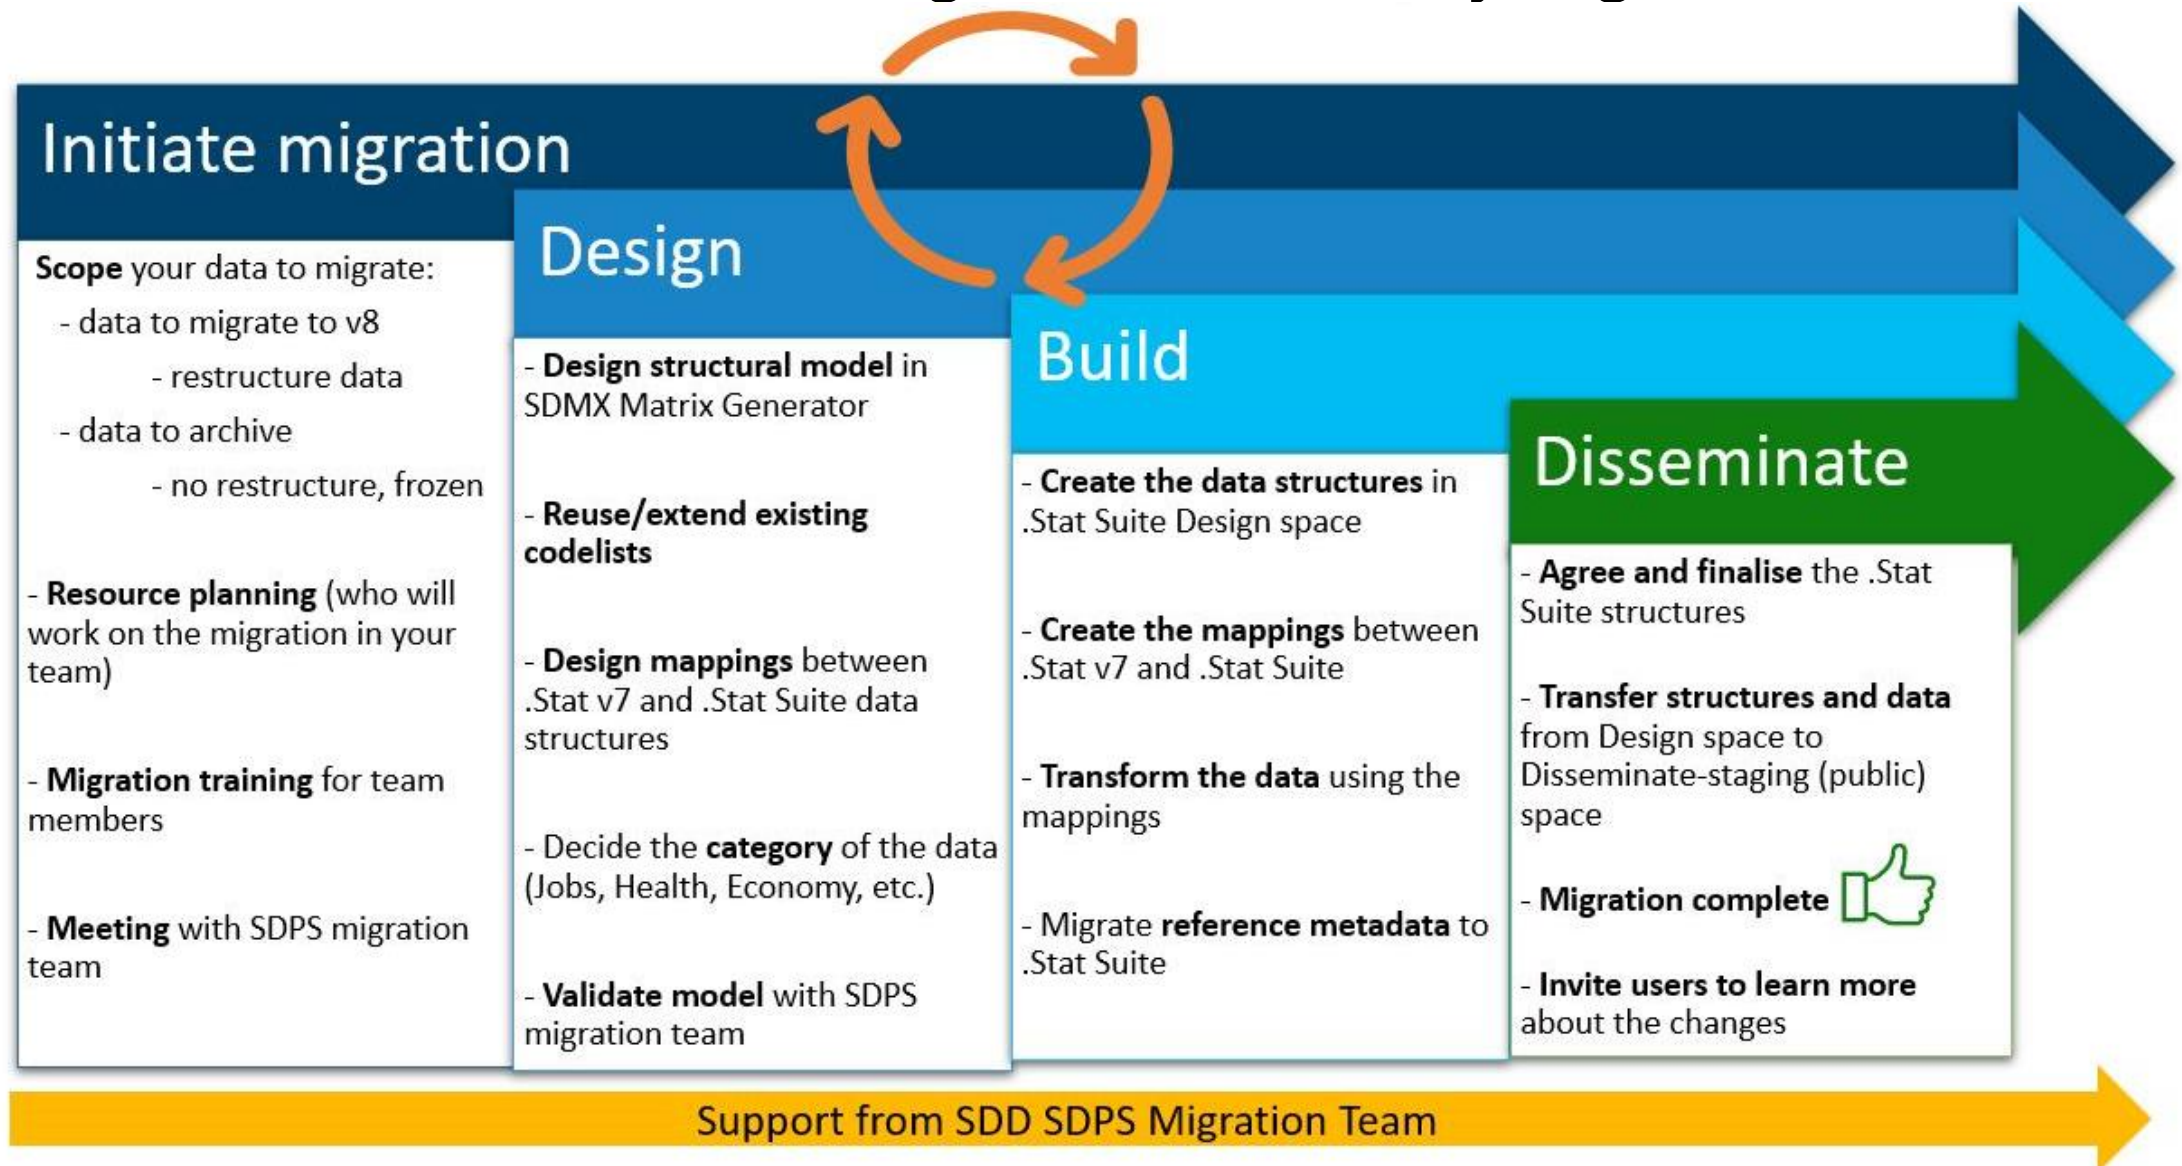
Initiate migration

Scope your data to migrate:
- data to migrate to v8
- restructure data
- data to archive
- no restructure, frozen

- Resource planning (who will work on the migration in your team)

- Migration training for team members

- Meeting with SDPS migration team

Design

- Design structural model in SDMX Matrix Generator

- Reuse/extend existing codelists

- Design mappings between .Stat v7 and .Stat Suite data structures

- Decide the category of the data (Jobs, Health, Economy, etc.)

- Validate model with SDPS migration team

Build

- Create the data structures in .Stat Suite Design space

- Create the mappings between .Stat v7 and .Stat Suite

- Transform the data using the mappings

- Migrate reference metadata to .Stat Suite

Disseminate

- Agree and finalise the .Stat Suite structures

- Transfer structures and data from Design space to Disseminate-staging (public) space

- Migration complete

- Invite users to learn more about the changes

Support from SDD SDPS Migration Team